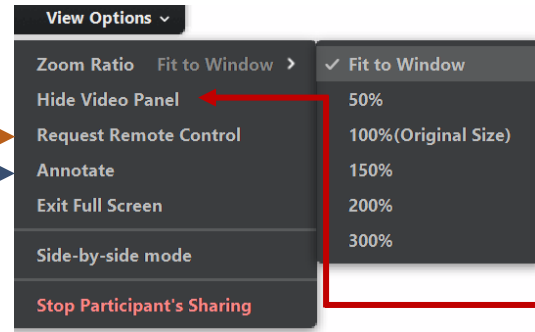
View Options ⌄

Zoom Ratio Fit to Window ›
Hide Video Panel
Request Remote Control
Annotate
Exit Full Screen
Side-by-side mode
Stop Participant's Sharing

✓ Fit to Window
50%
100%(Original Size)
150%
200%
300%